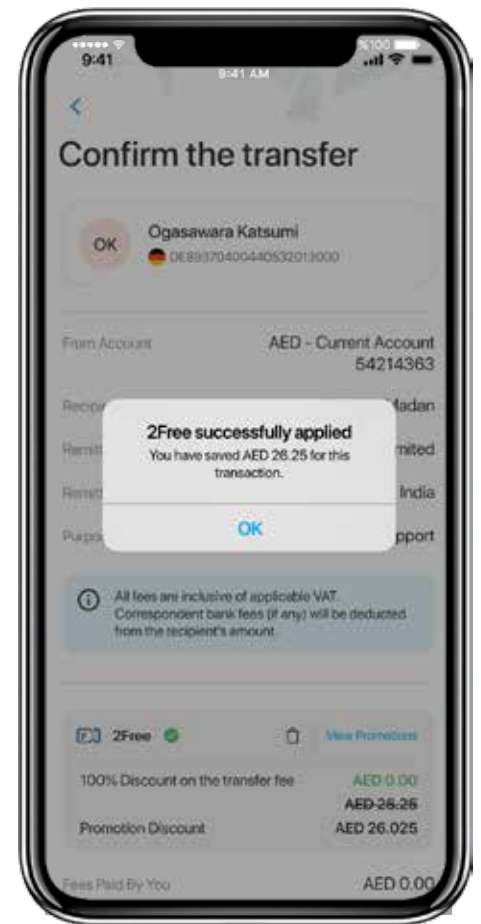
9:41

9:41 AM

%100

<

Confirm the transfer

OK

Ogasawara Katsumi

DE89370400440532013000

From Account

AED - Current Account 54214363

Recip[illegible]

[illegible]Madan

Remit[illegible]

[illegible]mited

Remit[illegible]

India

Purpo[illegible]

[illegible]pport

2Free successfully applied

You have saved AED 26.25 for this transaction.

OK

All fees are inclusive of applicable VAT. Correspondent bank fees (if any) will be deducted from the recipient's amount.

2Free

View Promotions

100% Discount on the transfer fee

AED 0.00

AED 26.25

Promotion Discount

AED 26.025

Fees Paid By You

AED 0.00